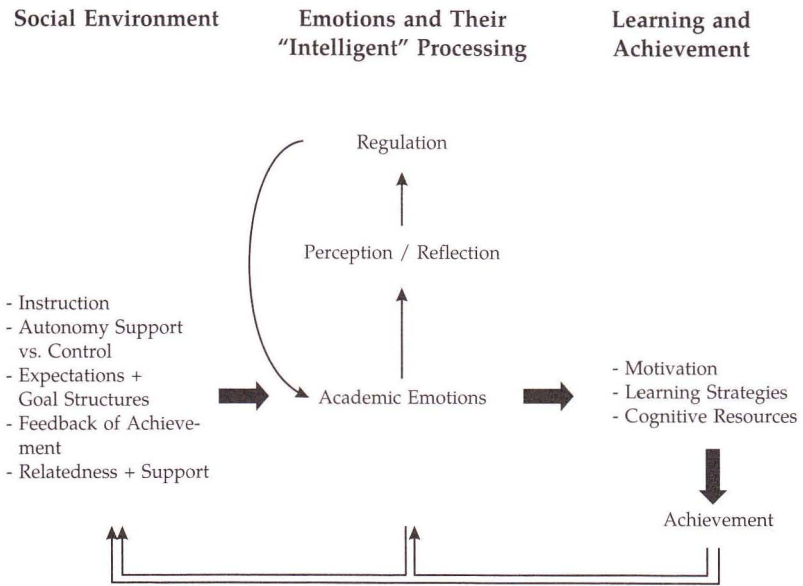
Social Environment

Emotions and Their "Intelligent" Processing

Learning and Achievement

Regulation

Perception / Reflection

- Instruction
- Autonomy Support vs. Control
- Expectations + Goal Structures
- Feedback of Achievement
- Relatedness + Support

Academic Emotions

- Motivation
- Learning Strategies
- Cognitive Resources

Achievement